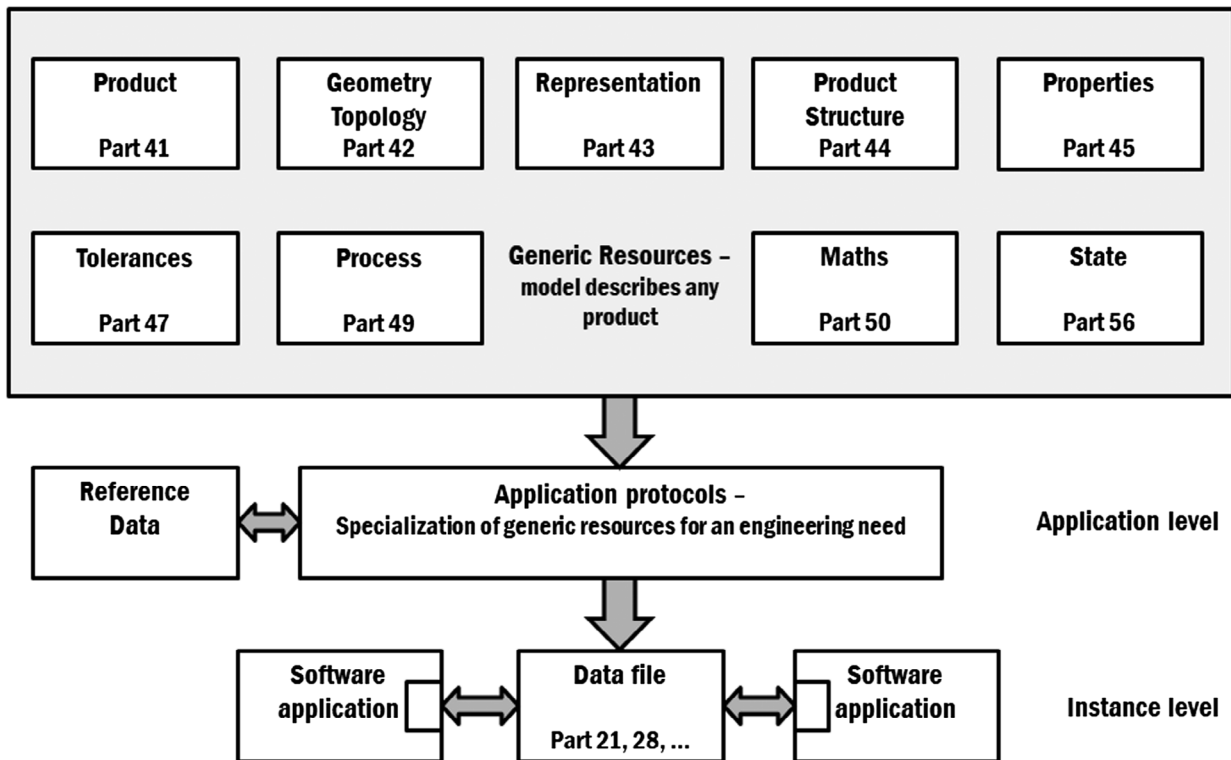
Product
Part 41

Geometry Topology
Part 42

Representation
Part 43

Product Structure
Part 44

Properties
Part 45

Tolerances
Part 47

Process
Part 49

Generic Resources – model describes any product

Maths
Part 50

State
Part 56

Reference Data

Application protocols – Specialization of generic resources for an engineering need

Application level

Software application

Data file
Part 21, 28, ...

Software application

Instance level